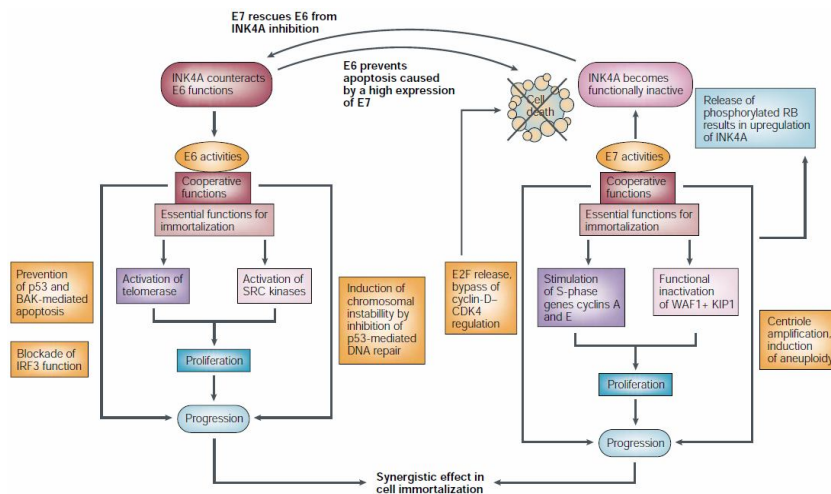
E7 rescues E6 from INK4A inhibition

E6 prevents apoptosis caused by a high expression of E7

INK4A counteracts E6 functions

Cell death

INK4A becomes functionally inactive

Release of phosphorylated RB results in upregulation of INK4A

E6 activities

Cooperative functions

Essential functions for immortalization

Activation of telomerase

Activation of SRC kinases

Proliferation

Progression

Prevention of p53 and BAK-mediated apoptosis

Blockade of IRF3 function

Induction of chromosomal instability by inhibition of p53-mediated DNA repair

E2F release, bypass of cyclin-D–CDK4 regulation

E7 activities

Cooperative functions

Essential functions for immortalization

Stimulation of S-phase genes cyclins A and E

Functional inactivation of WAF1+ KIP1

Proliferation

Progression

Centriole amplification, induction of aneuploidy

Synergistic effect in cell immortalization